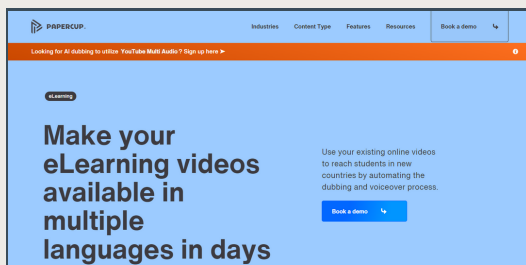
PAPERCUP.

Industries Content Type Features Resources Book a demo

Looking for AI dubbing to utilize YouTube Multi Audio? Sign up here ➤

eLearning

Make your eLearning videos available in multiple languages in days

Use your existing online videos to reach students in new countries by automating the dubbing and voiceover process.

Book a demo